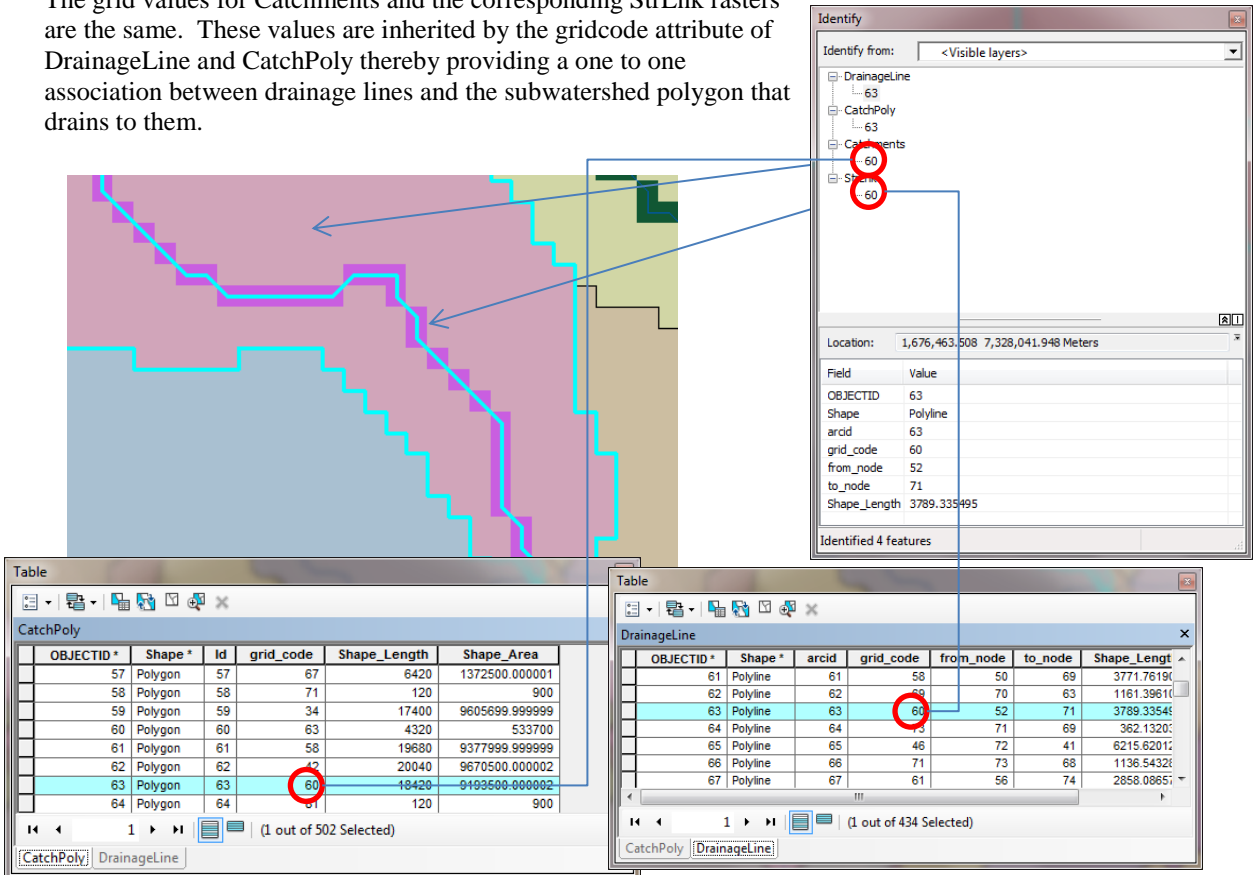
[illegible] grid values for Catchments and the corresponding StrLnk rasters are the same. These values are inherited by the gridcode attribute of DrainageLine and CatchPoly thereby providing a one to one association between drainage lines and the subwatershed polygon that drains to them.

Identify

Identify from: <Visible layers>

DrainageLine
63
CatchPoly
63
Catchments
60
StrLnk
60

Location: 1,676,463.508 7,328,041.948 Meters

| Field | Value |
|---|---|
| OBJECTID | 63 |
| Shape | Polyline |
| arcid | 63 |
| grid_code | 60 |
| from_node | 52 |
| to_node | 71 |
| Shape_Length | 3789.335495 |

Identified 4 features

Table

CatchPoly

| OBJECTID * | Shape * | Id | grid_code | Shape_Length | Shape_Area |
|---|---|---|---|---|---|
| 57 | Polygon | 57 | 67 | 6420 | 1372500.000001 |
| 58 | Polygon | 58 | 71 | 120 | 900 |
| 59 | Polygon | 59 | 34 | 17400 | 9605699.999999 |
| 60 | Polygon | 60 | 63 | 4320 | 533700 |
| 61 | Polygon | 61 | 58 | 19680 | 9377999.999999 |
| 62 | Polygon | 62 | 42 | 20040 | 9670500.000002 |
| 63 | Polygon | 63 | 60 | 18420 | 9193500.000002 |
| 64 | Polygon | 64 | 61 | 120 | 900 |

1 (1 out of 502 Selected)

CatchPoly DrainageLine

Table

DrainageLine

| OBJECTID * | Shape * | arcid | grid_code | from_node | to_node | Shape_Lengt |
|---|---|---|---|---|---|---|
| 61 | Polyline | 61 | 58 | 50 | 69 | 3771.76190 |
| 62 | Polyline | 62 | 69 | 70 | 63 | 1161.39610 |
| 63 | Polyline | 63 | 60 | 52 | 71 | 3789.33549 |
| 64 | Polyline | 64 | 73 | 71 | 69 | 362.13203 |
| 65 | Polyline | 65 | 46 | 72 | 41 | 6215.62012 |
| 66 | Polyline | 66 | 71 | 73 | 68 | 1136.54328 |
| 67 | Polyline | 67 | 61 | 56 | 74 | 2858.08657 |

1 (1 out of 434 Selected)

CatchPoly DrainageLine